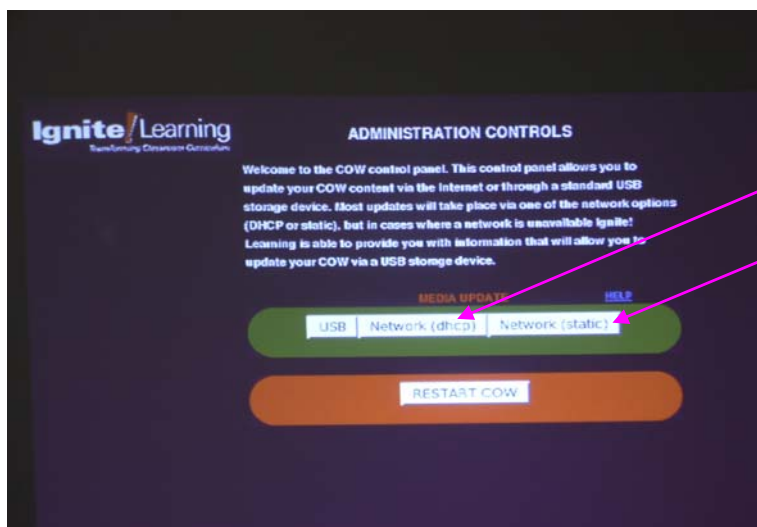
Ignite! Learning
Transforming Classroom Curriculum

ADMINISTRATION CONTROLS

Welcome to the COW control panel. This control panel allows you to update your COW content via the Internet or through a standard USB storage device. Most updates will take place via one of the network options (DHCP or static), but in cases where a network is unavailable Ignite! Learning is able to provide you with information that will allow you to update your COW via a USB storage device.

MEDIA UPDATE
HELP

USB | Network (dhcp) | Network (static)

RESTART COW